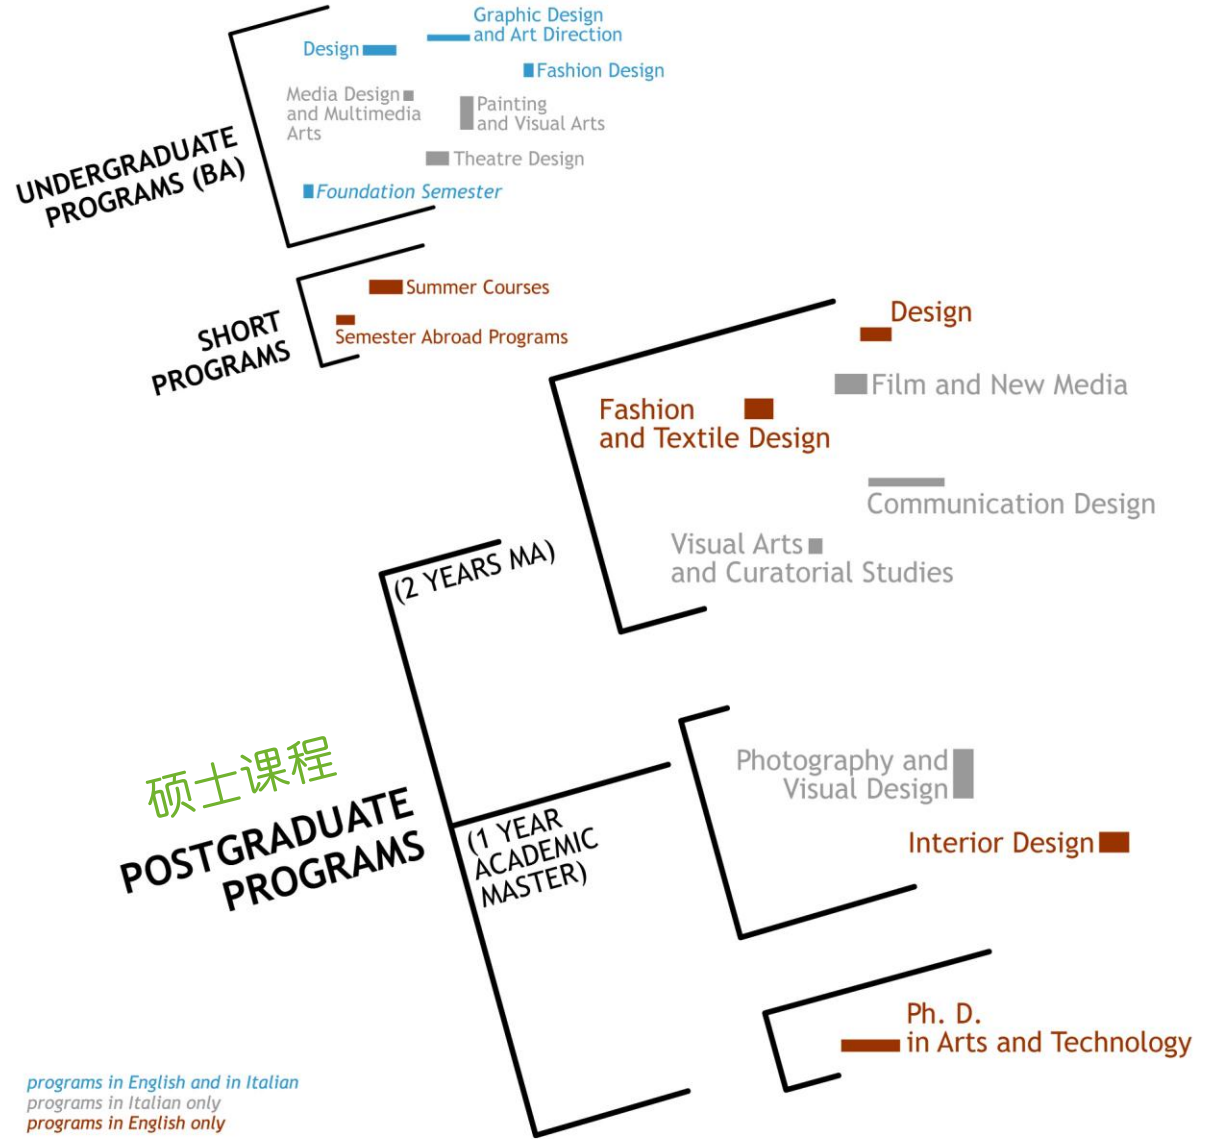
UNDERGRADUATE PROGRAMS (BA)

Design

Graphic Design and Art Direction

Fashion Design

Media Design and Multimedia Arts

Painting and Visual Arts

Theatre Design

Foundation Semester

SHORT PROGRAMS

Summer Courses

Semester Abroad Programs

(2 YEARS MA)

Design

Film and New Media

Fashion and Textile Design

Communication Design

Visual Arts and Curatorial Studies

硕士课程

POSTGRADUATE PROGRAMS

(1 YEAR ACADEMIC MASTER)

Photography and Visual Design

Interior Design

Ph. D. in Arts and Technology

programs in English and in Italian
programs in Italian only
programs in English only